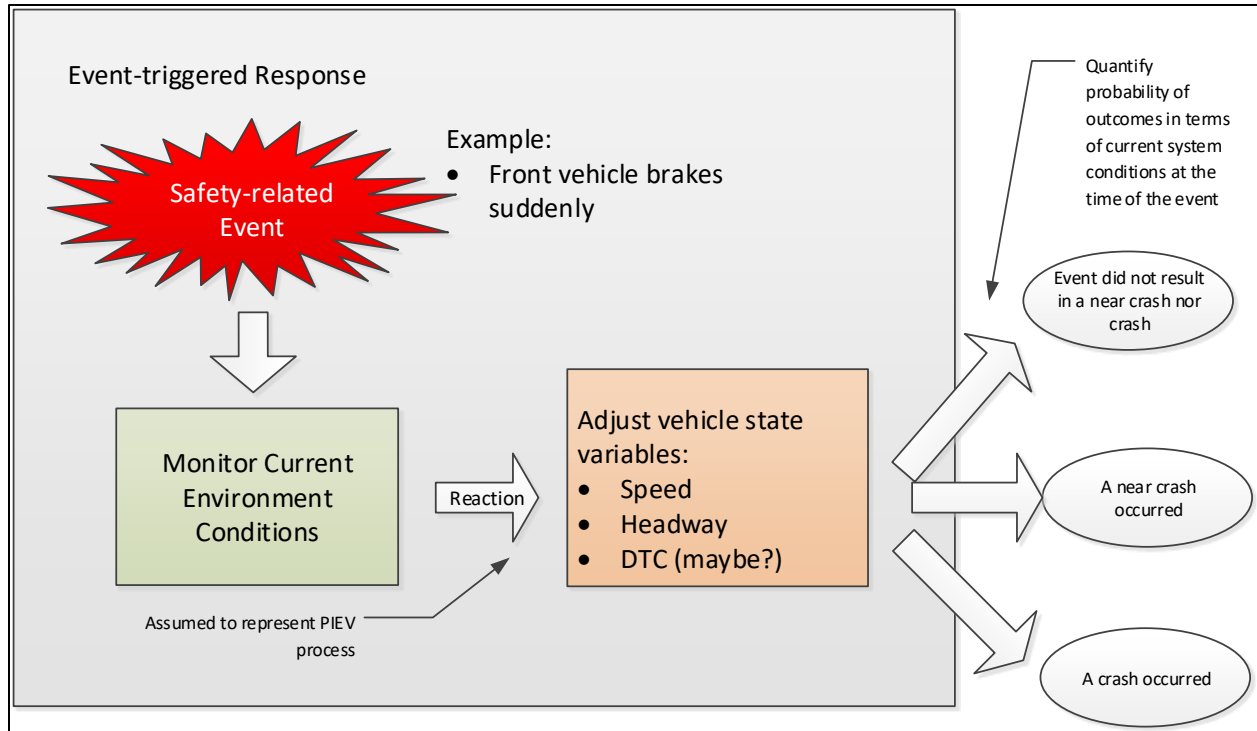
Event-triggered Response

Safety-related Event

Example:
- Front vehicle brakes suddenly

Quantify probability of outcomes in terms of current system conditions at the time of the event

Event did not result in a near crash nor crash

Monitor Current Environment Conditions

Reaction

Adjust vehicle state variables:
- Speed
- Headway
- DTC (maybe?)

A near crash occurred

Assumed to represent PIEV process

A crash occurred